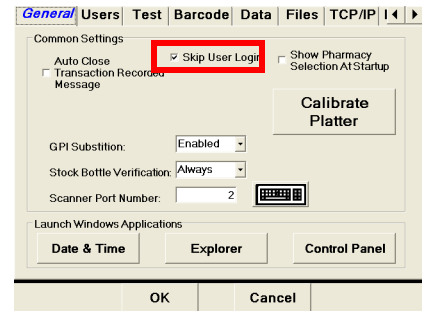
General Users Test Barcode Data Files TCP/IP

Common Settings

Auto Close Transaction Recorded Message

Skip User Login

Show Pharmacy Selection At Startup

Calibrate Platter

GPI Substition: Enabled

Stock Bottle Verification: Always

Scanner Port Number: 2

Launch Windows Applications

Date & Time

Explorer

Control Panel

OK

Cancel